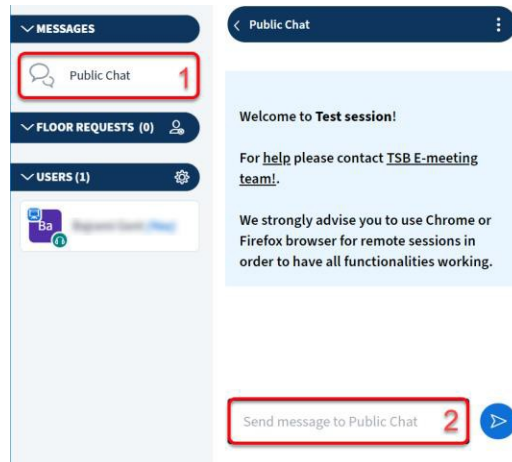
MESSAGES

Public Chat 1

FLOOR REQUESTS (0)

USERS (1)

Ba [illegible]

Public Chat

Welcome to **Test session**!

For help please contact TSB E-meeting team!.

We strongly advise you to use Chrome or Firefox browser for remote sessions in order to have all functionalities working.

Send message to Public Chat 2